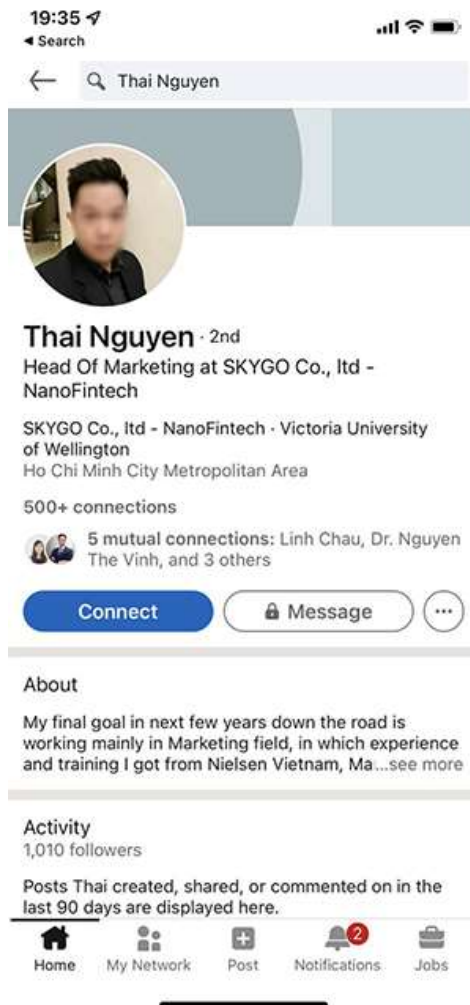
19:35
◂ Search

Thai Nguyen

Thai Nguyen · 2nd
Head Of Marketing at SKYGO Co., ltd - NanoFintech

SKYGO Co., ltd - NanoFintech · Victoria University of Wellington
Ho Chi Minh City Metropolitan Area

500+ connections

5 mutual connections: Linh Chau, Dr. Nguyen The Vinh, and 3 others

Connect
Message

About

My final goal in next few years down the road is working mainly in Marketing field, in which experience and training I got from Nielsen Vietnam, Ma...see more

Activity
1,010 followers

Posts Thai created, shared, or commented on in the last 90 days are displayed here.

Home
My Network
Post
2
Notifications
Jobs